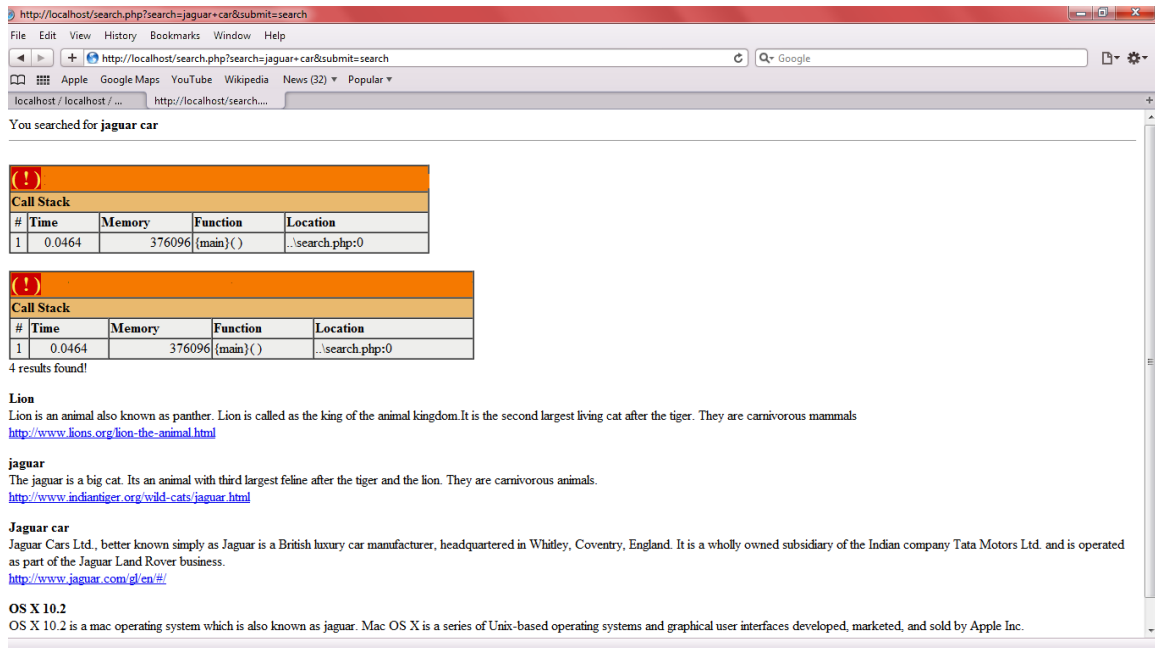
http://localhost/search.php?search=jaguar+car&submit=search

File Edit View History Bookmarks Window Help

http://localhost/search.php?search=jaguar+car&submit=search

Google

Apple Google Maps YouTube Wikipedia News (32) ▾ Popular ▾

localhost / localhost / ... http://localhost/search....

You searched for **jaguar car**

( ! )

Call Stack

| # | Time | Memory | Function | Location |
|---|---|---|---|---|
| 1 | 0.0464 | 376096 | {main}( ) | ..\search.php:0 |

( ! )

Call Stack

| # | Time | Memory | Function | Location |
|---|---|---|---|---|
| 1 | 0.0464 | 376096 | {main}( ) | ..\search.php:0 |

4 results found!

**Lion**
Lion is an animal also known as panther. Lion is called as the king of the animal kingdom.It is the second largest living cat after the tiger. They are carnivorous mammals
http://www.lions.org/lion-the-animal.html

**jaguar**
The jaguar is a big cat. Its an animal with third largest feline after the tiger and the lion. They are carnivorous animals.
http://www.indiantiger.org/wild-cats/jaguar.html

**Jaguar car**
Jaguar Cars Ltd., better known simply as Jaguar is a British luxury car manufacturer, headquartered in Whitley, Coventry, England. It is a wholly owned subsidiary of the Indian company Tata Motors Ltd. and is operated as part of the Jaguar Land Rover business.
http://www.jaguar.com/gl/en/#/

**OS X 10.2**
OS X 10.2 is a mac operating system which is also known as jaguar. Mac OS X is a series of Unix-based operating systems and graphical user interfaces developed, marketed, and sold by Apple Inc.